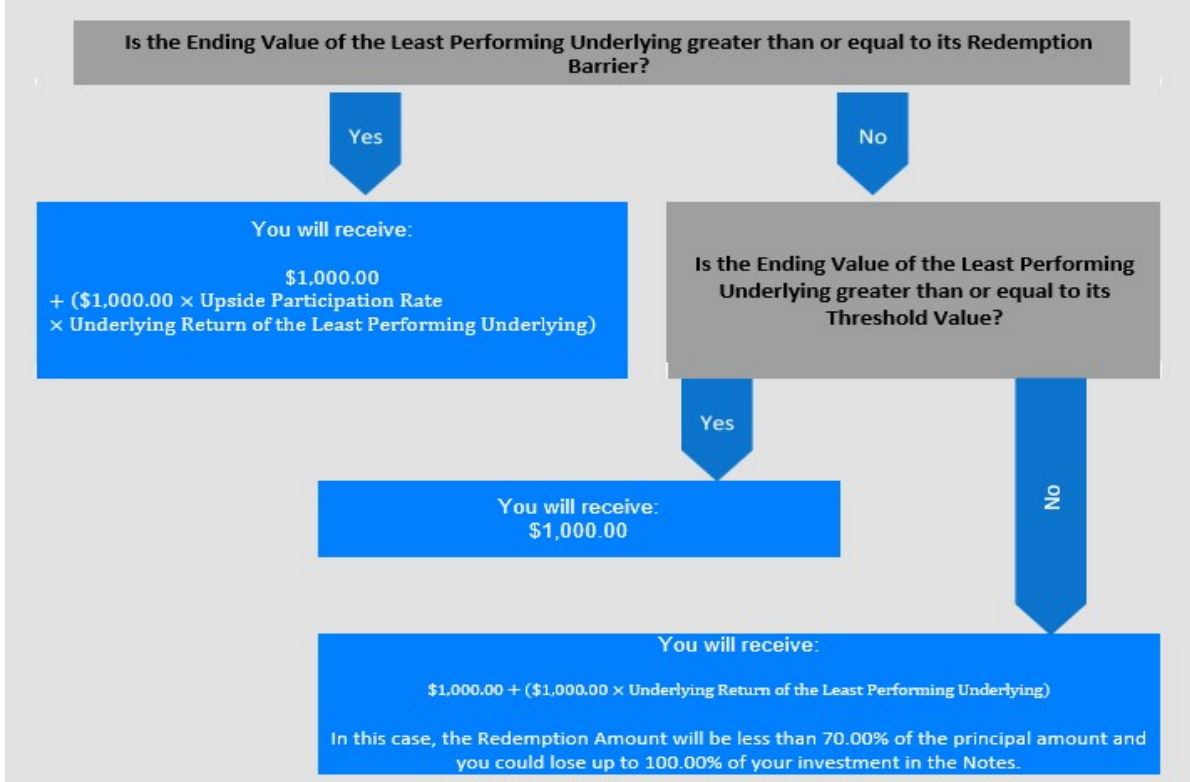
Is the Ending Value of the Least Performing Underlying greater than or equal to its Redemption Barrier?

Yes

No

You will receive:

$1,000.00
+ ($1,000.00 × Upside Participation Rate
× Underlying Return of the Least Performing Underlying)

Is the Ending Value of the Least Performing Underlying greater than or equal to its Threshold Value?

Yes

No

You will receive:
$1,000.00

You will receive:

$1,000.00 + ($1,000.00 × Underlying Return of the Least Performing Underlying)

In this case, the Redemption Amount will be less than 70.00% of the principal amount and you could lose up to 100.00% of your investment in the Notes.